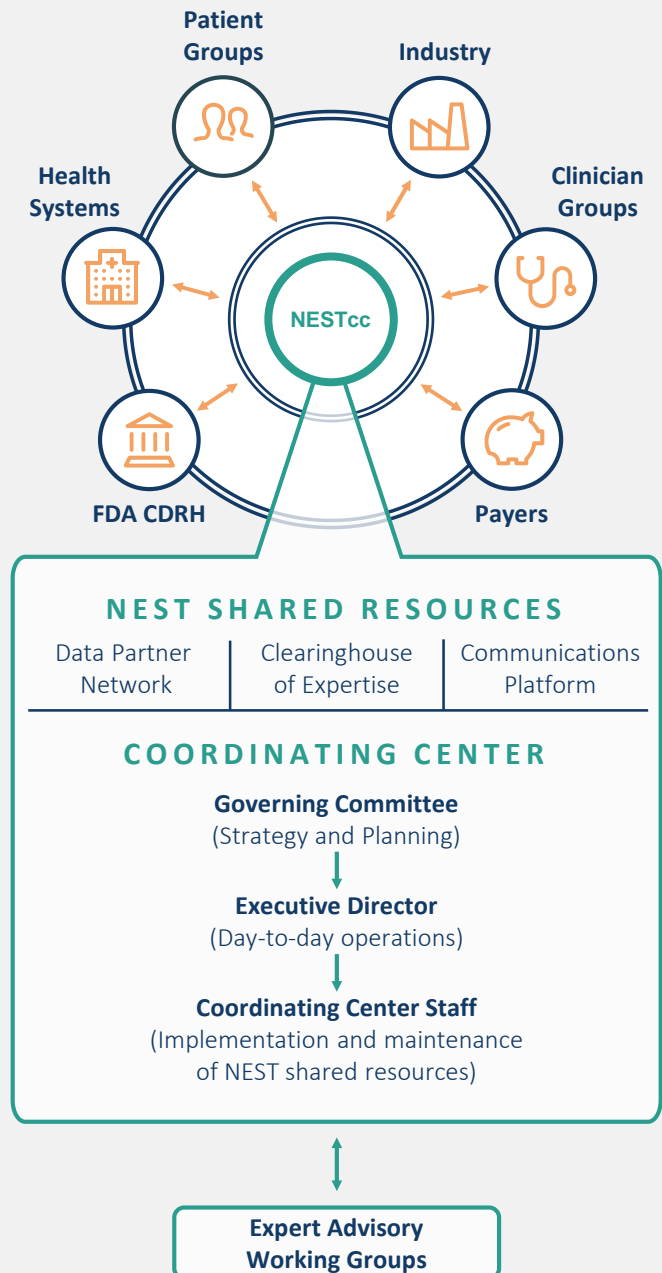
Patient Groups

Industry

Health Systems

Clinician Groups

NESTcc

FDA CDRH

Payers

NEST SHARED RESOURCES

| Data Partner Network | Clearinghouse of Expertise | Communications Platform |
|---|---|---|

COORDINATING CENTER

Governing Committee
(Strategy and Planning)

Executive Director
(Day-to-day operations)

Coordinating Center Staff
(Implementation and maintenance of NEST shared resources)

Expert Advisory Working Groups